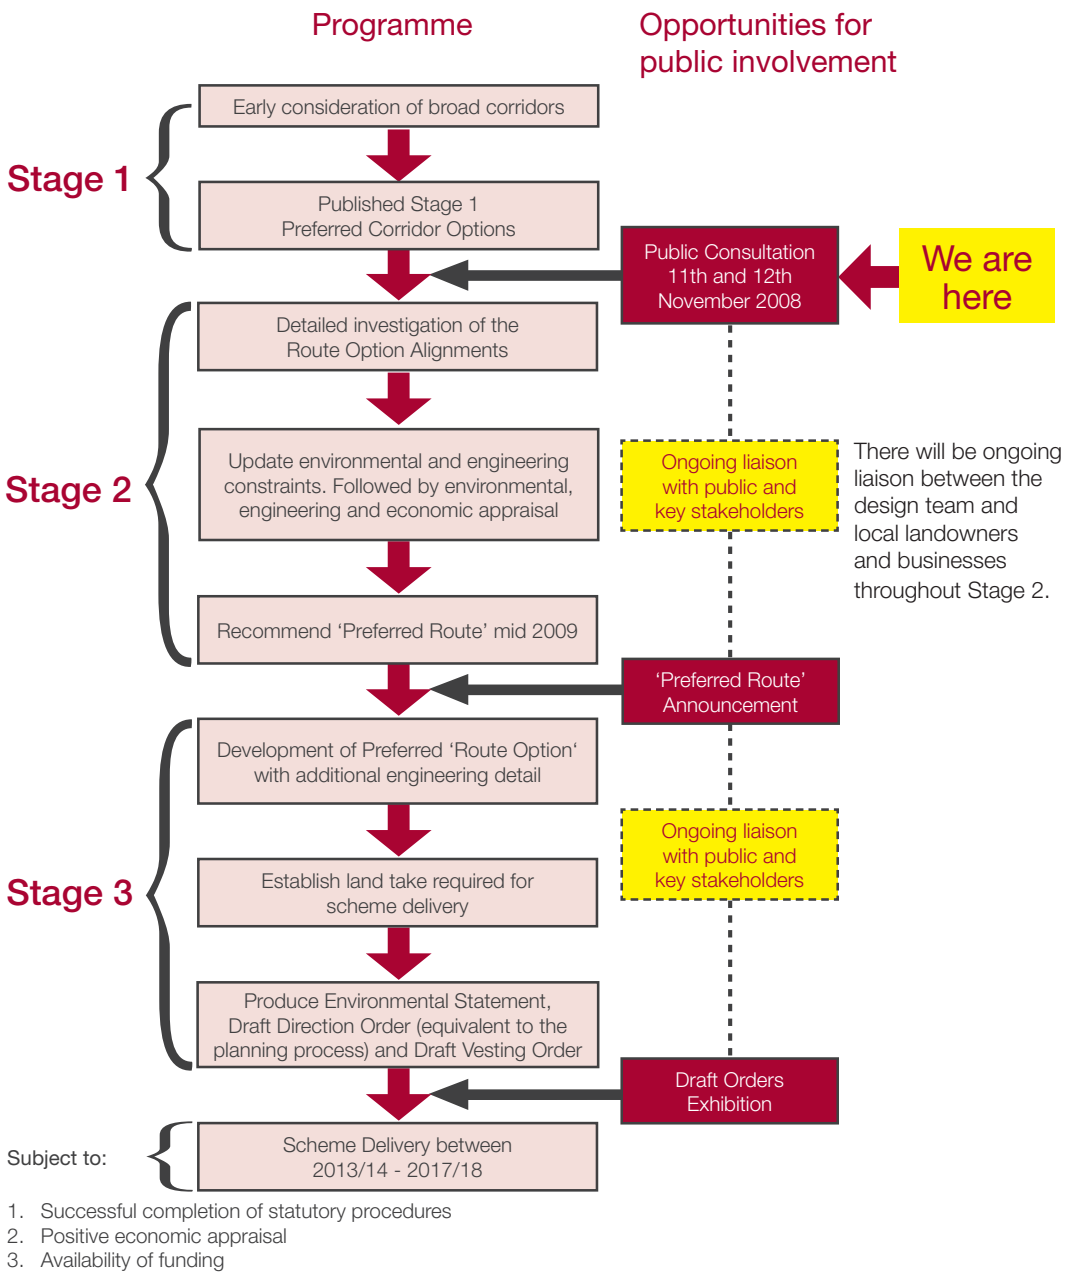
Programme

Opportunities for public involvement

Stage 1

Early consideration of broad corridors

Published Stage 1 Preferred Corridor Options

Public Consultation 11th and 12th November 2008

We are here

Stage 2

Detailed investigation of the Route Option Alignments

Update environmental and engineering constraints. Followed by environmental, engineering and economic appraisal

Ongoing liaison with public and key stakeholders

There will be ongoing liaison between the design team and local landowners and businesses throughout Stage 2.

Recommend ‘Preferred Route’ mid 2009

‘Preferred Route’ Announcement

Stage 3

Development of Preferred ‘Route Option‘ with additional engineering detail

Ongoing liaison with public and key stakeholders

Establish land take required for scheme delivery

Produce Environmental Statement, Draft Direction Order (equivalent to the planning process) and Draft Vesting Order

Draft Orders Exhibition

Subject to:

Scheme Delivery between 2013/14 - 2017/18

1. Successful completion of statutory procedures
2. Positive economic appraisal
3. Availability of funding